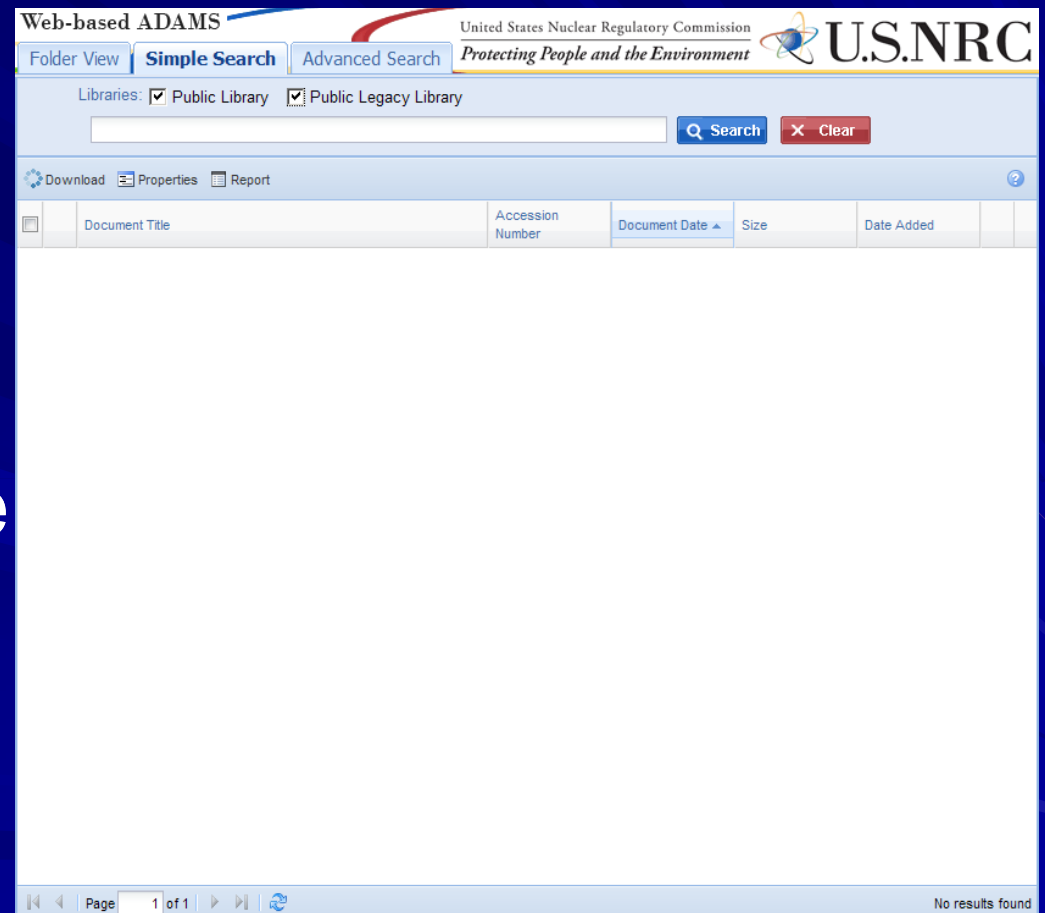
Web-based ADAMS

United States Nuclear Regulatory Commission
Protecting People and the Environment
U.S.NRC

Folder View | Simple Search | Advanced Search

Libraries: ☑ Public Library ☑ Public Legacy Library

Search
Clear

Download Properties Report

| | | Document Title | Accession Number | Document Date | Size | Date Added |
|---|---|---|---|---|---|---|

Page 1 of 1

No results found